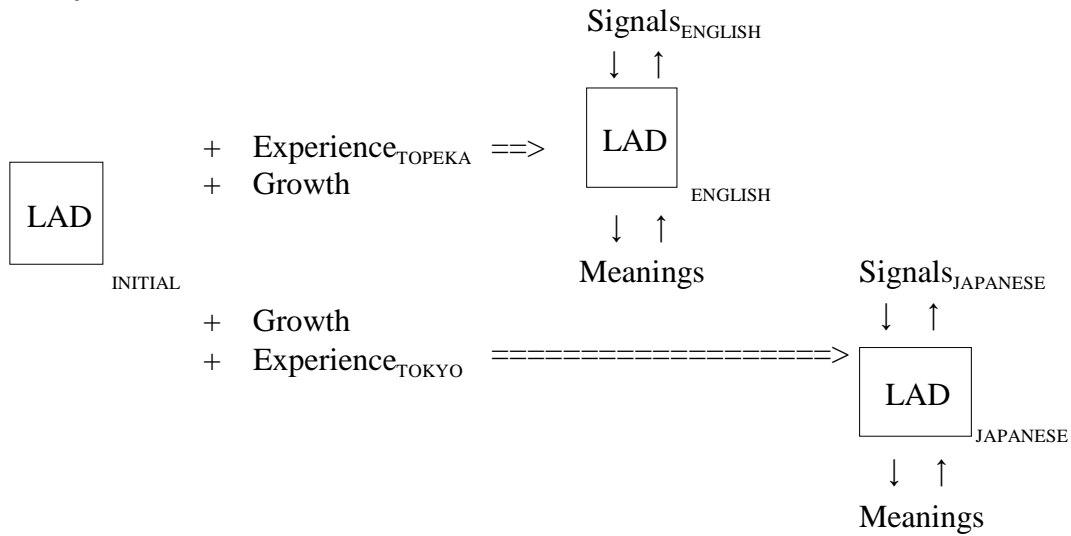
$\text{Signals}_{\text{ENGLISH}}$

↓ ↑

LAD

+ $\text{Experience}_{\text{TOPEKA}}$ ==>

+ Growth

LAD

ENGLISH

INITIAL

↓ ↑

Meanings

$\text{Signals}_{\text{JAPANESE}}$

↓ ↑

+ Growth

+ $\text{Experience}_{\text{TOKYO}}$ =================>

LAD

JAPANESE

↓ ↑

Meanings